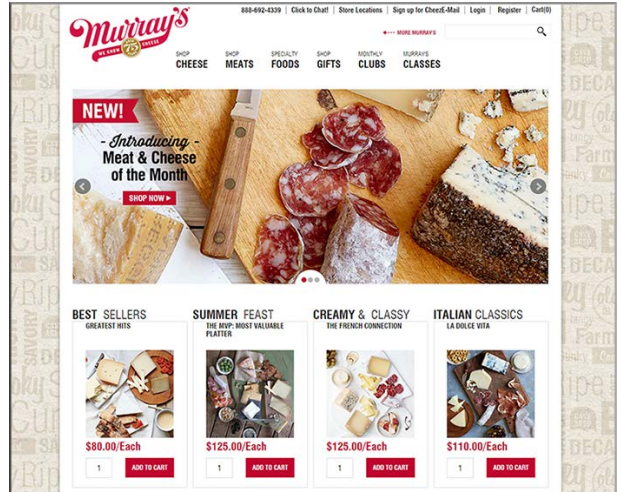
Murray's
WE KNOW CHEESE

888-692-4339 | Click to Chat! | Store Locations | Sign up for CheezE-Mail | Login | Register | Cart(0)

MORE MURRAY'S

SHOP CHEESE
SHOP MEATS
SPECIALTY FOODS
SHOP GIFTS
MONTHLY CLUBS
MURRAY'S CLASSES

NEW!
- Introducing -
Meat & Cheese
of the Month
SHOP NOW ▸

BEST SELLERS
GREATEST HITS
$80.00/Each
1
ADD TO CART

SUMMER FEAST
THE MVP: MOST VALUABLE PLATTER
$125.00/Each
1
ADD TO CART

CREAMY & CLASSY
THE FRENCH CONNECTION
$125.00/Each
1
ADD TO CART

ITALIAN CLASSICS
LA DOLCE VITA
$110.00/Each
1
ADD TO CART